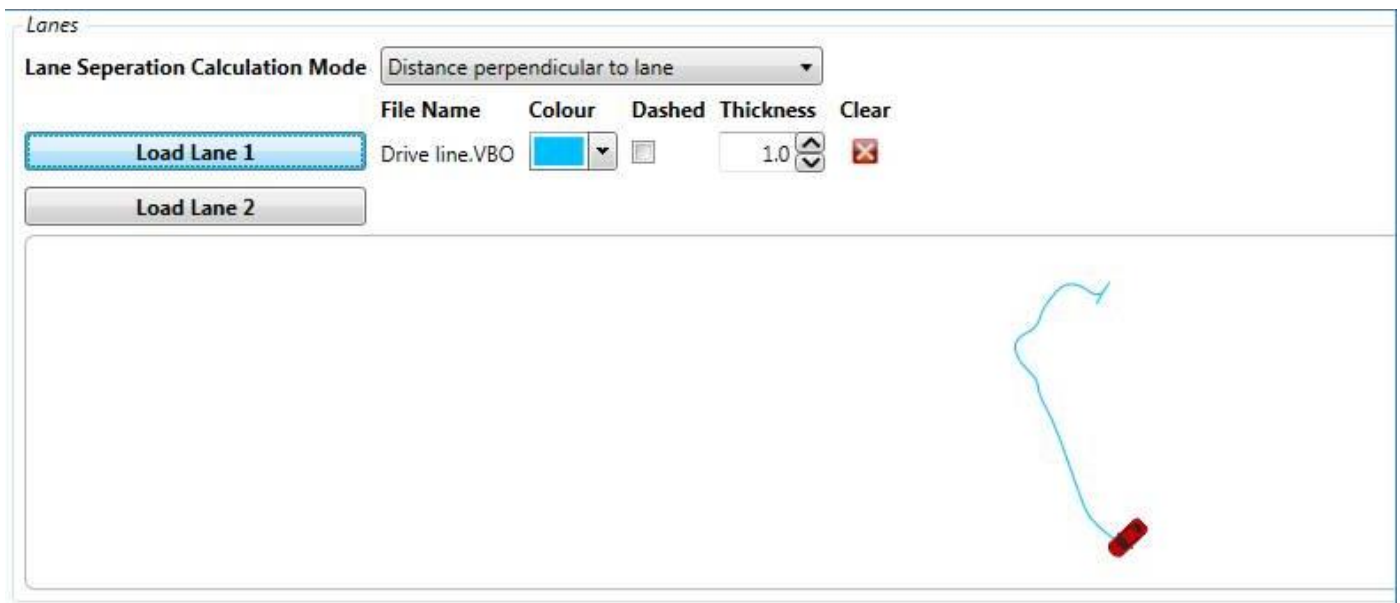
Lanes

Lane Seperation Calculation Mode Distance perpendicular to lane

| | File Name | Colour | Dashed | Thickness | Clear |
|---|---|---|---|---|---|
| Load Lane 1 | Drive line.VBO | | | 1.0 | |
| Load Lane 2 | | | | | |